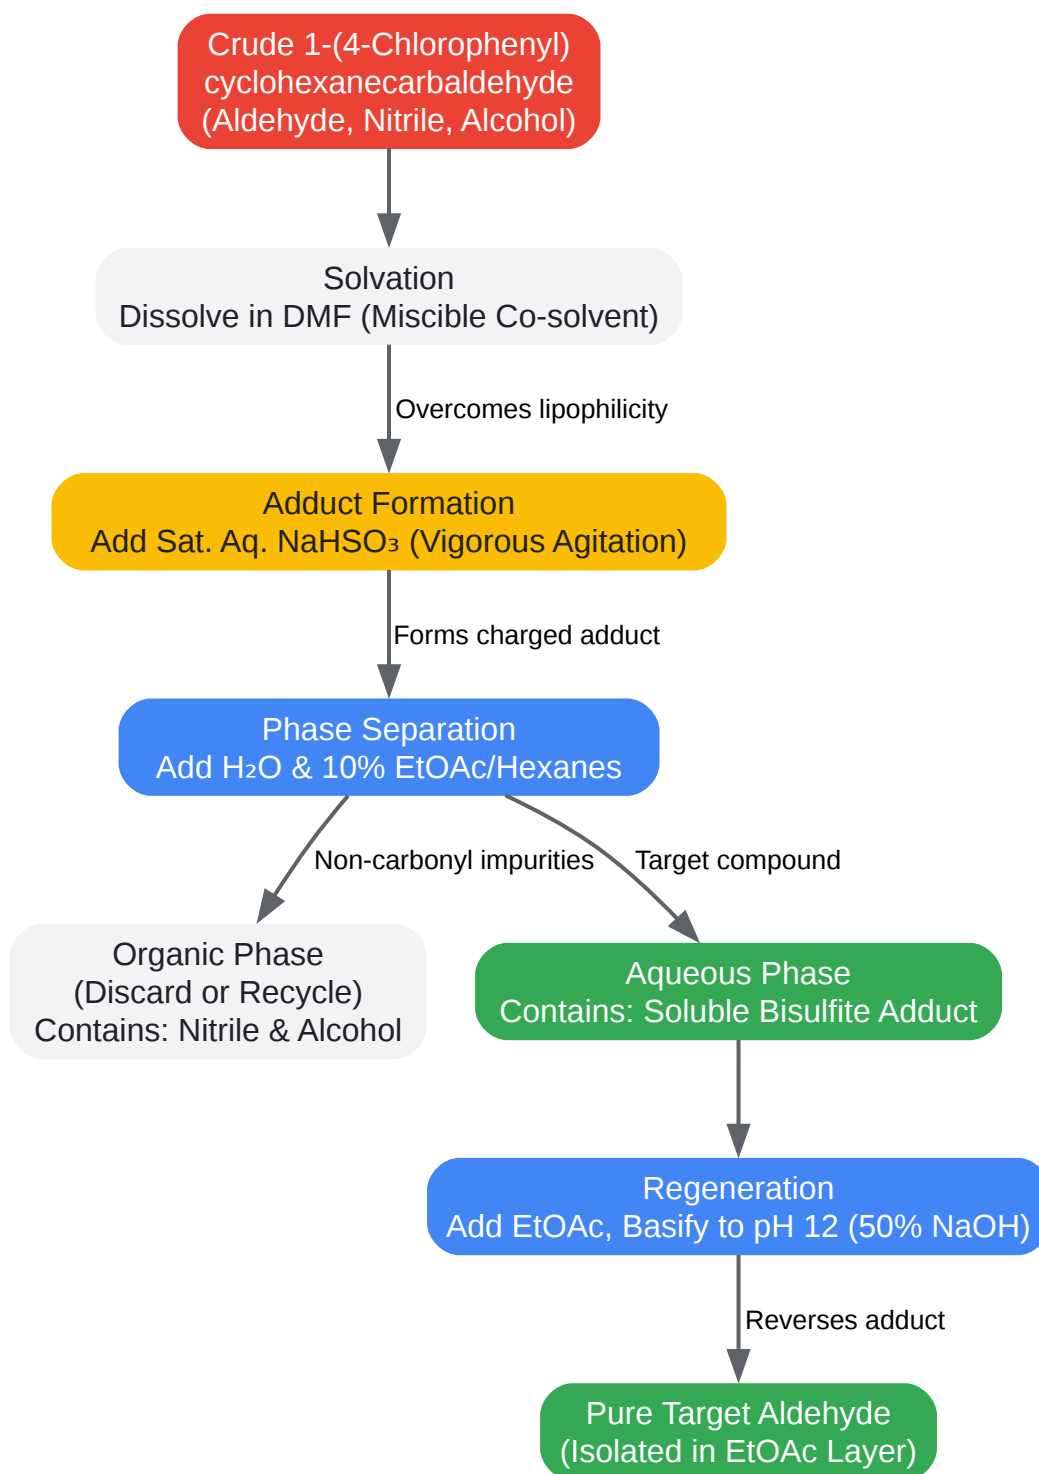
Crude 1-(4-Chlorophenyl) cyclohexanecarbaldehyde (Aldehyde, Nitrile, Alcohol)

Solvation
Dissolve in DMF (Miscible Co-solvent)

Overcomes lipophilicity

Adduct Formation
Add Sat. Aq. $NaHSO_3$ (Vigorous Agitation)

Forms charged adduct

Phase Separation
Add $H_2O$ & 10% EtOAc/Hexanes

Non-carbonyl impurities

Target compound

Organic Phase
(Discard or Recycle)
Contains: Nitrile & Alcohol

Aqueous Phase
Contains: Soluble Bisulfite Adduct

Regeneration
Add EtOAc, Basify to pH 12 (50% NaOH)

Reverses adduct

Pure Target Aldehyde
(Isolated in EtOAc Layer)